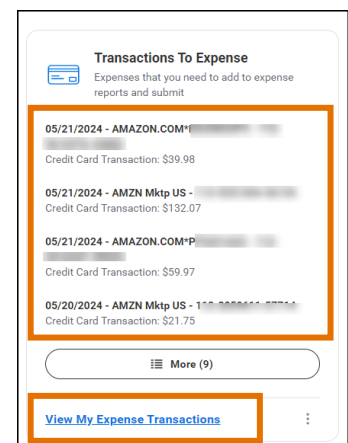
Transactions To Expense

Expenses that you need to add to expense reports and submit

05/21/2024 - AMAZON.COM*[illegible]

Credit Card Transaction: $39.98

05/21/2024 - AMZN Mktp US - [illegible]

Credit Card Transaction: $132.07

05/21/2024 - AMAZON.COM*P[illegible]

Credit Card Transaction: $59.97

05/20/2024 - AMZN Mktp US - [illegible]

Credit Card Transaction: $21.75

More (9)

View My Expense Transactions